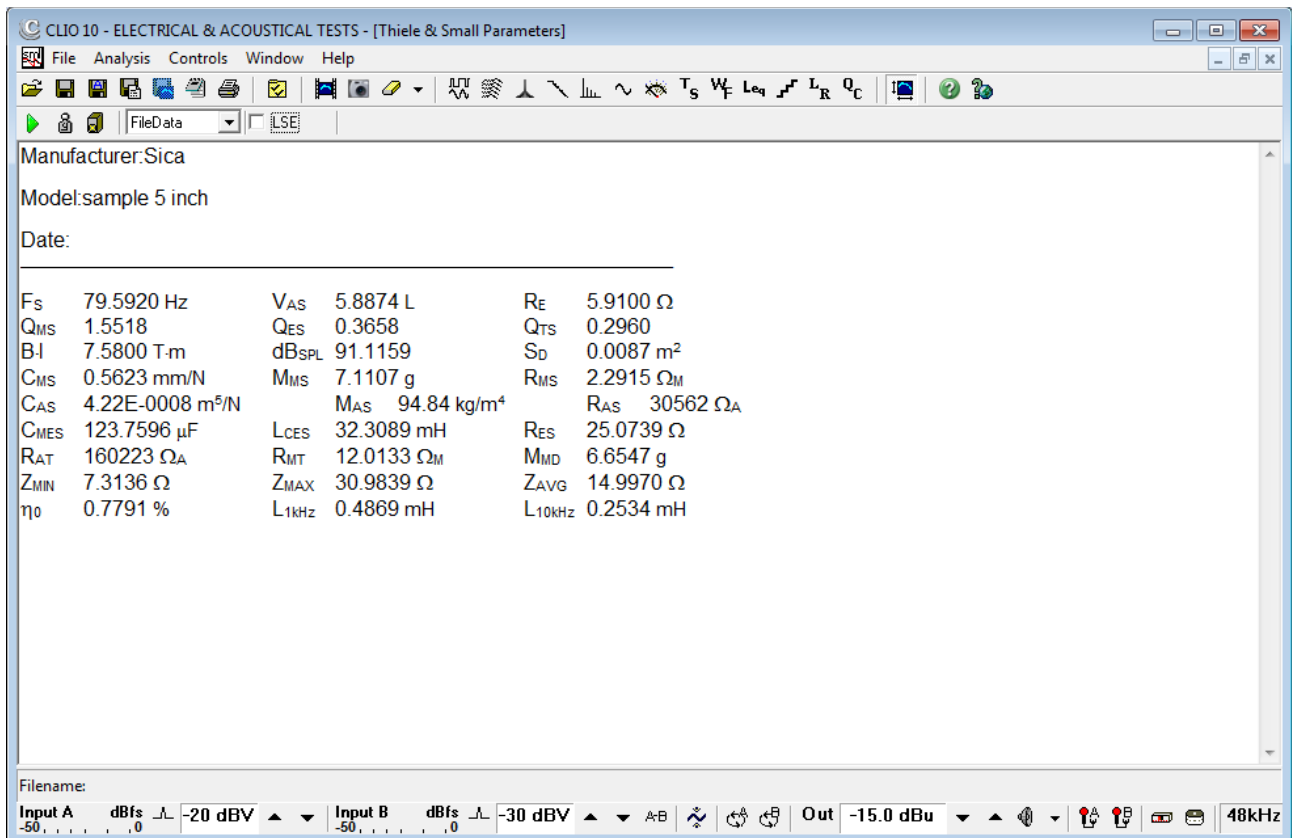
CLIO 10 - ELECTRICAL & ACOUSTICAL TESTS - [Thiele & Small Parameters]

File Analysis Controls Window Help

$T_S$ $W_F$ Leq $L_R$ $Q_C$

FileData LSE

Manufacturer:Sica

Model:sample 5 inch

Date:

| | | | | | |
|---|---|---|---|---|---|
| $F_S$ | 79.5920 Hz | $V_{AS}$ | 5.8874 L | $R_E$ | 5.9100 Ω |
| $Q_{MS}$ | 1.5518 | $Q_{ES}$ | 0.3658 | $Q_{TS}$ | 0.2960 |
| B·l | 7.5800 T·m | $dB_{SPL}$ | 91.1159 | $S_D$ | 0.0087 $m^2$ |
| $C_{MS}$ | 0.5623 mm/N | $M_{MS}$ | 7.1107 g | $R_{MS}$ | 2.2915 $Ω_M$ |
| $C_{AS}$ | 4.22E-0008 $m^5$/N | $M_{AS}$ | 94.84 kg/$m^4$ | $R_{AS}$ | 30562 $Ω_A$ |
| $C_{MES}$ | 123.7596 µF | $L_{CES}$ | 32.3089 mH | $R_{ES}$ | 25.0739 Ω |
| $R_{AT}$ | 160223 $Ω_A$ | $R_{MT}$ | 12.0133 $Ω_M$ | $M_{MD}$ | 6.6547 g |
| $Z_{MIN}$ | 7.3136 Ω | $Z_{MAX}$ | 30.9839 Ω | $Z_{AVG}$ | 14.9970 Ω |
| $η_0$ | 0.7791 % | $L_{1kHz}$ | 0.4869 mH | $L_{10kHz}$ | 0.2534 mH |

Filename:

Input A -50 0 dBfs -20 dBV Input B -50 0 dBfs -30 dBV A-B Out -15.0 dBu 48kHz